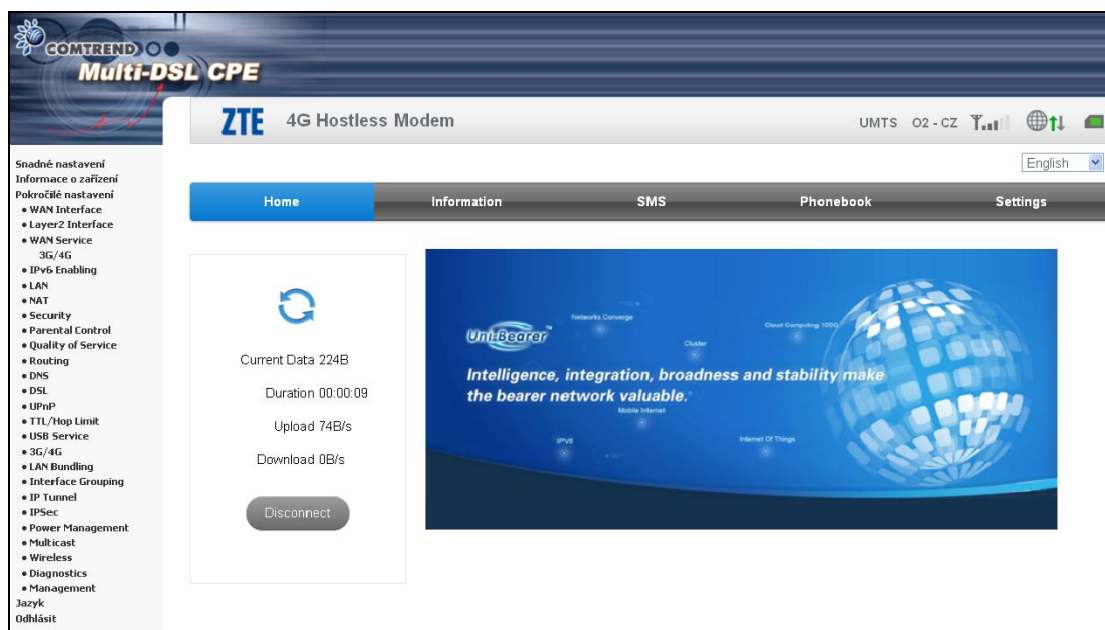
COMTREND
Multi-DSL CPE

ZTE 4G Hostless Modem

UMTS O2 - CZ

English

Snadné nastavení
Informace o zařízení
Pokročilé nastavení
• WAN Interface
• Layer2 Interface
• WAN Service
3G/4G
• IPv6 Enabling
• LAN
• NAT
• Security
• Parental Control
• Quality of Service
• Routing
• DNS
• DSL
• UPnP
• TTL/Hop Limit
• USB Service
• 3G/4G
• LAN Bundling
• Interface Grouping
• IP Tunnel
• IPSec
• Power Management
• Multicast
• Wireless
• Diagnostics
• Management
Jazyk
Odhlásit

Home | Information | SMS | Phonebook | Settings

Current Data 224B
Duration 00:00:09
Upload 74B/s
Download 0B/s
Disconnect

Uni-Bearer
Networks Converge
Cluster
Cloud Computing 100G
Intelligence, integration, broadness and stability make the bearer network valuable.
Mobile Internet
IPV6
Internet Of Things